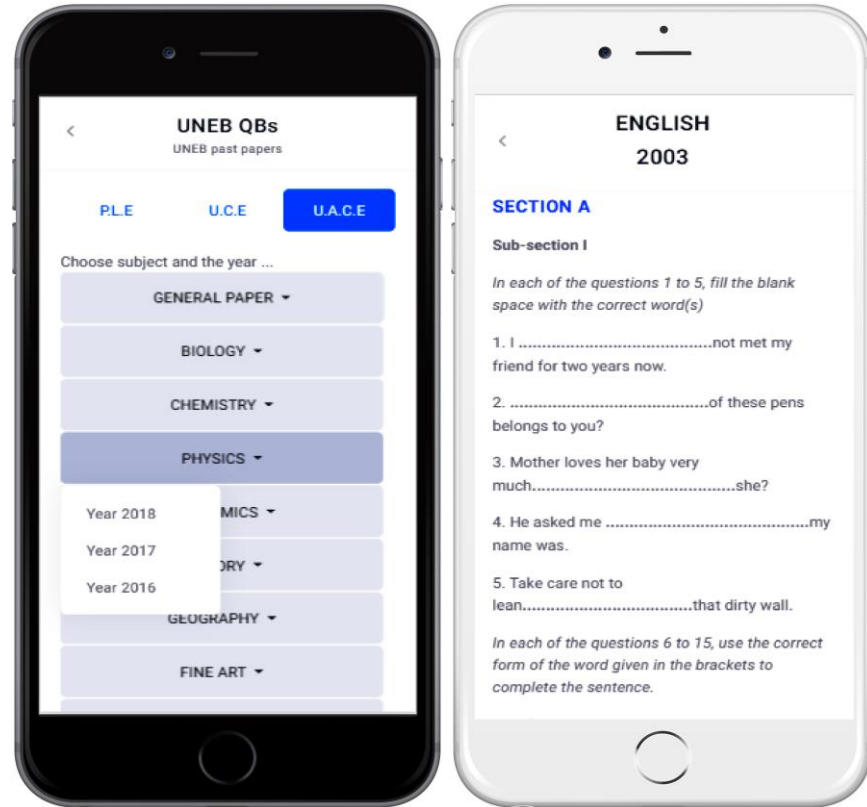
UNEB QBs
UNEB past papers

P.L.E
U.C.E
U.A.C.E

Choose subject and the year ...

GENERAL PAPER

BIOLOGY

CHEMISTRY

PHYSICS

Year 2018
Year 2017
Year 2016

MICS

ORY

GEOGRAPHY

FINE ART

ENGLISH
2003

SECTION A

Sub-section I

In each of the questions 1 to 5, fill the blank space with the correct word(s)

1. I ..........................................not met my friend for two years now.

2. ..........................................of these pens belongs to you?

3. Mother loves her baby very much..........................................she?

4. He asked me ..........................................my name was.

5. Take care not to lean....................................that dirty wall.

In each of the questions 6 to 15, use the correct form of the word given in the brackets to complete the sentence.